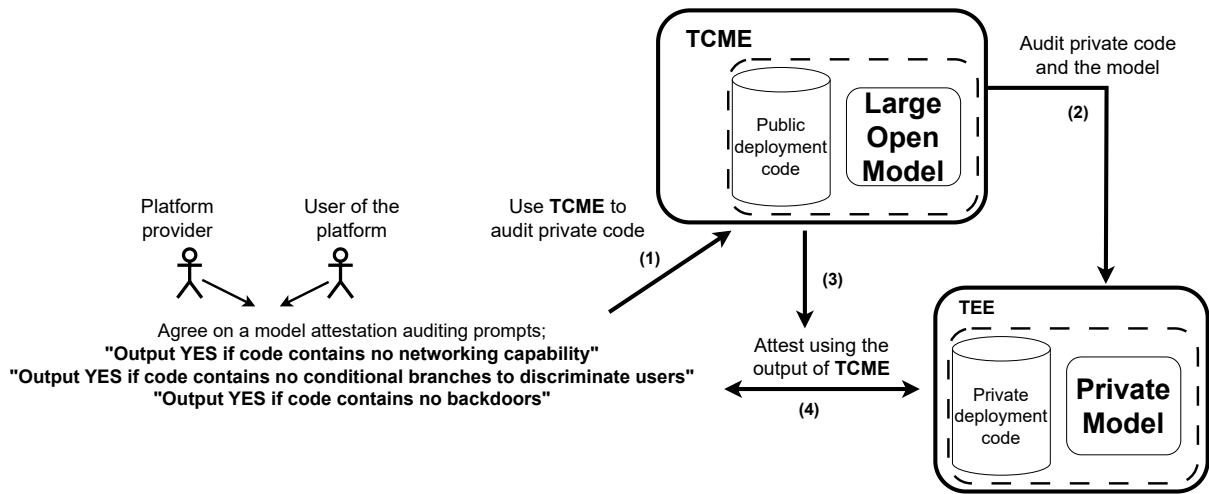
TCME

Public deployment code

Large Open Model

Audit private code and the model

(2)

Platform provider

User of the platform

Use **TCME** to audit private code

(1)

(3)

Agree on a model attestation auditing prompts;
**"Output YES if code contains no networking capability"**
**"Output YES if code contains no conditional branches to discriminate users"**
**"Output YES if code contains no backdoors"**

Attest using the output of **TCME**

(4)

TEE

Private deployment code

Private Model